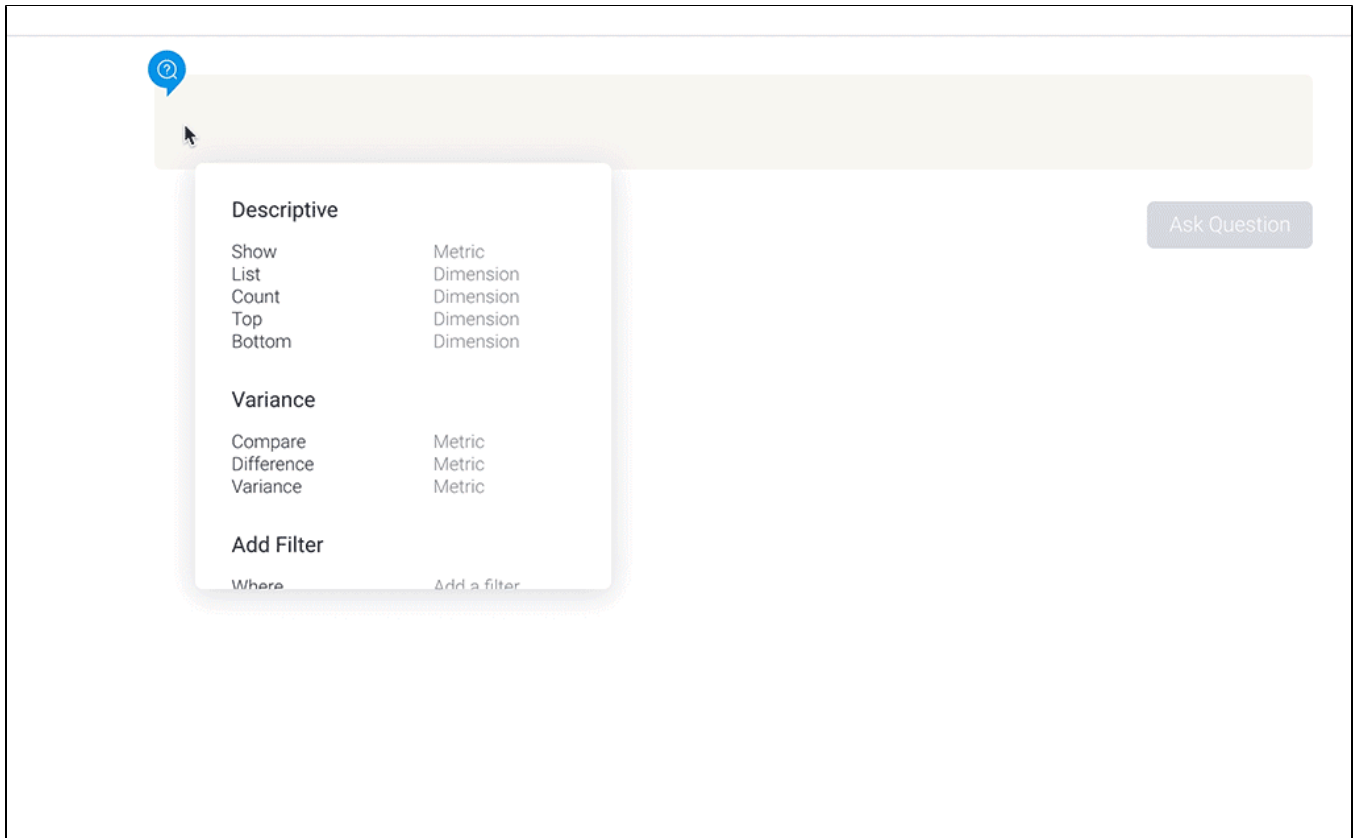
Ask Question

Descriptive

| | |
|---|---|
| Show | Metric |
| List | Dimension |
| Count | Dimension |
| Top | Dimension |
| Bottom | Dimension |

Variance

| | |
|---|---|
| Compare | Metric |
| Difference | Metric |
| Variance | Metric |

Add Filter

| | |
|---|---|
| Where | Add a filter |